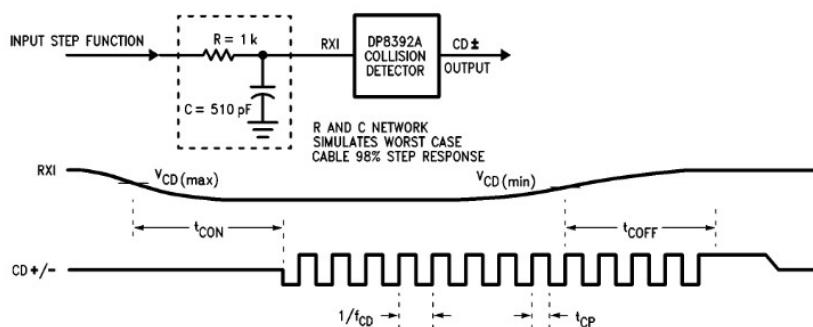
INPUT STEP FUNCTION

R = 1 k

C = 510 pF

RXI

DP8392A COLLISION DETECTOR

CD ±

OUTPUT

R AND C NETWORK SIMULATES WORST CASE CABLE 98% STEP RESPONSE

RXI

$V_{CD}(max)$

$V_{CD}(min)$

$t_{CON}$

$t_{COFF}$

CD +/-

$1/f_{CD}$

$t_{CP}$